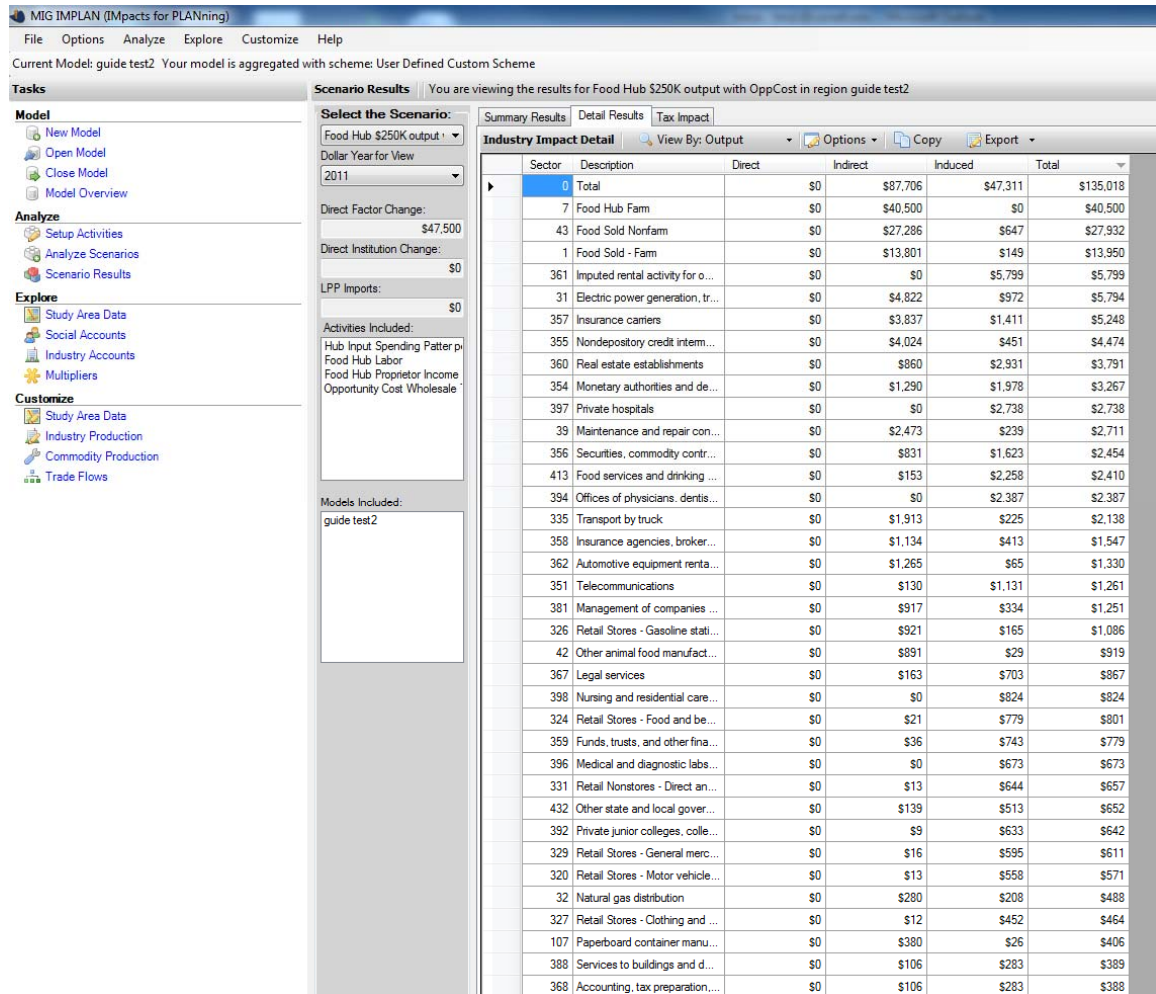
MIG IMPLAN (IMpacts for PLANning)

File Options Analyze Explore Customize Help

Current Model: guide test2 Your model is aggregated with scheme: User Defined Custom Scheme

Tasks

Model
New Model
Open Model
Close Model
Model Overview

Analyze
Setup Activities
Analyze Scenarios
Scenario Results

Explore
Study Area Data
Social Accounts
Industry Accounts
Multipliers

Customize
Study Area Data
Industry Production
Commodity Production
Trade Flows

Scenario Results You are viewing the results for Food Hub $250K output with OppCost in region guide test2

Select the Scenario:
Food Hub $250K output
Dollar Year for View
2011
Direct Factor Change:
$47,500
Direct Institution Change:
$0
LPP Imports:
$0
Activities Included:
Hub Input Spending Patter
Food Hub Labor
Food Hub Proprietor Income
Opportunity Cost Wholesale

Models Included:
guide test2

Summary Results Detail Results Tax Impact

Industry Impact Detail View By: Output Options Copy Export

| Sector | Description | Direct | Indirect | Induced | Total |
|---|---|---|---|---|---|
| 0 | Total | $0 | $87,706 | $47,311 | $135,018 |
| 7 | Food Hub Farm | $0 | $40,500 | $0 | $40,500 |
| 43 | Food Sold Nonfarm | $0 | $27,286 | $647 | $27,932 |
| 1 | Food Sold - Farm | $0 | $13,801 | $149 | $13,950 |
| 361 | Imputed rental activity for o... | $0 | $0 | $5,799 | $5,799 |
| 31 | Electric power generation, tr... | $0 | $4,822 | $972 | $5,794 |
| 357 | Insurance carriers | $0 | $3,837 | $1,411 | $5,248 |
| 355 | Nondepository credit interm... | $0 | $4,024 | $451 | $4,474 |
| 360 | Real estate establishments | $0 | $860 | $2,931 | $3,791 |
| 354 | Monetary authorities and de... | $0 | $1,290 | $1,978 | $3,267 |
| 397 | Private hospitals | $0 | $0 | $2,738 | $2,738 |
| 39 | Maintenance and repair con... | $0 | $2,473 | $239 | $2,711 |
| 356 | Securities, commodity contr... | $0 | $831 | $1,623 | $2,454 |
| 413 | Food services and drinking ... | $0 | $153 | $2,258 | $2,410 |
| 394 | Offices of physicians, dentis... | $0 | $0 | $2,387 | $2,387 |
| 335 | Transport by truck | $0 | $1,913 | $225 | $2,138 |
| 358 | Insurance agencies, broker... | $0 | $1,134 | $413 | $1,547 |
| 362 | Automotive equipment renta... | $0 | $1,265 | $65 | $1,330 |
| 351 | Telecommunications | $0 | $130 | $1,131 | $1,261 |
| 381 | Management of companies ... | $0 | $917 | $334 | $1,251 |
| 326 | Retail Stores - Gasoline stati... | $0 | $921 | $165 | $1,086 |
| 42 | Other animal food manufact... | $0 | $891 | $29 | $919 |
| 367 | Legal services | $0 | $163 | $703 | $867 |
| 398 | Nursing and residential care... | $0 | $0 | $824 | $824 |
| 324 | Retail Stores - Food and be... | $0 | $21 | $779 | $801 |
| 359 | Funds, trusts, and other fina... | $0 | $36 | $743 | $779 |
| 396 | Medical and diagnostic labs... | $0 | $0 | $673 | $673 |
| 331 | Retail Nonstores - Direct an... | $0 | $13 | $644 | $657 |
| 432 | Other state and local gover... | $0 | $139 | $513 | $652 |
| 392 | Private junior colleges, colle... | $0 | $9 | $633 | $642 |
| 329 | Retail Stores - General merc... | $0 | $16 | $595 | $611 |
| 320 | Retail Stores - Motor vehicle... | $0 | $13 | $558 | $571 |
| 32 | Natural gas distribution | $0 | $280 | $208 | $488 |
| 327 | Retail Stores - Clothing and ... | $0 | $12 | $452 | $464 |
| 107 | Paperboard container manu... | $0 | $380 | $26 | $406 |
| 388 | Services to buildings and d... | $0 | $106 | $283 | $389 |
| 368 | Accounting, tax preparation,... | $0 | $106 | $283 | $388 |